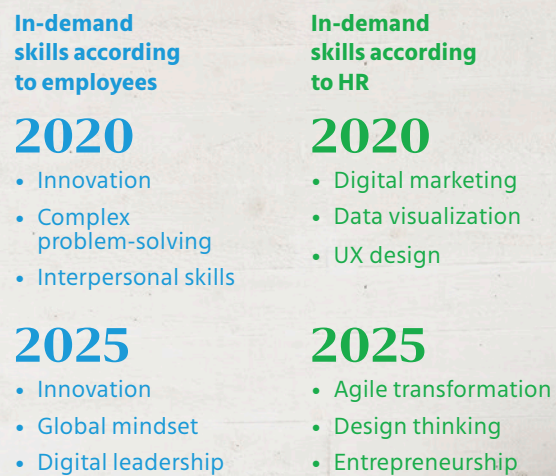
In-demand skills according to employees

2020

• Innovation
• Complex problem-solving
• Interpersonal skills

2025

• Innovation
• Global mindset
• Digital leadership

In-demand skills according to HR

2020

• Digital marketing
• Data visualization
• UX design

2025

• Agile transformation
• Design thinking
• Entrepreneurship